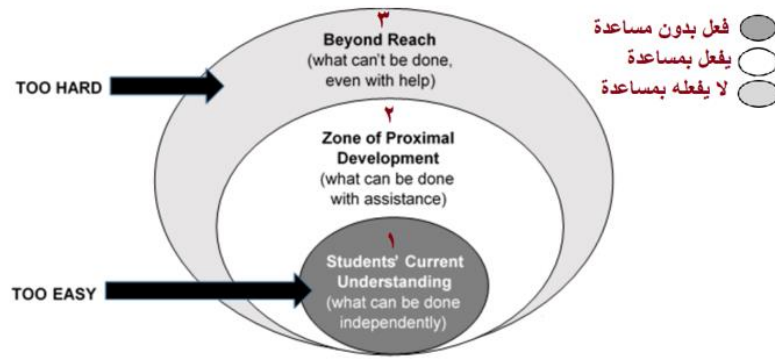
٣
Beyond Reach
(what can't be done, even with help)

TOO HARD

٢
Zone of Proximal Development
(what can be done with assistance)

١
Students' Current Understanding
(what can be done independently)

TOO EASY

فعل بدون مساعدة
يفعل بمساعدة
لا يفعله بمساعدة